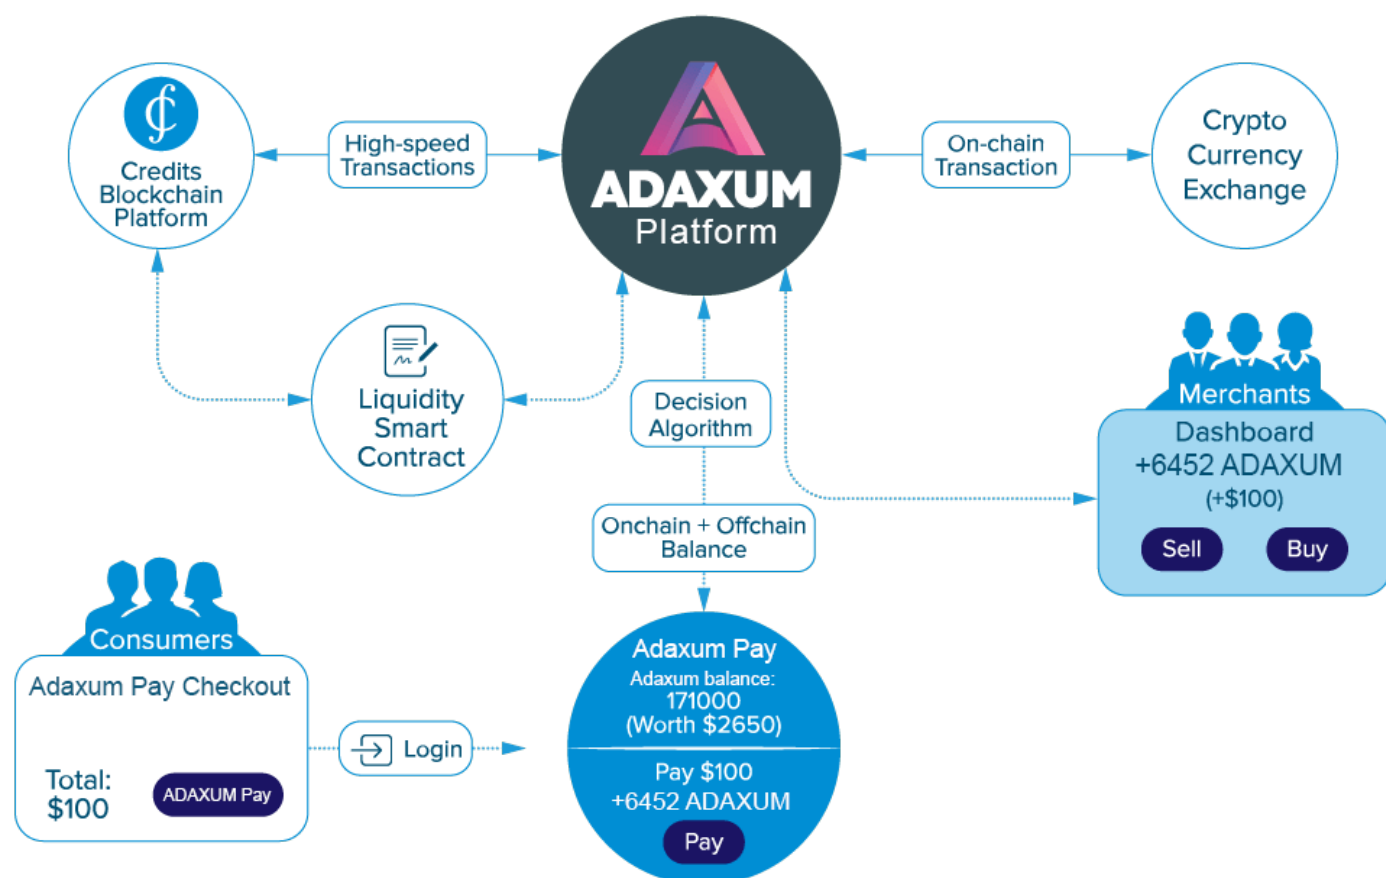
Credits Blockchain Platform

High-speed Transactions

ADAXUM Platform

On-chain Transaction

Crypto Currency Exchange

Liquidity Smart Contract

Decision Algorithm

Merchants

Dashboard
+6452 ADAXUM
(+$100)

Sell

Buy

Onchain + Offchain Balance

Consumers

Adaxum Pay Checkout

Total:
$100

ADAXUM Pay

Login

Adaxum Pay
Adaxum balance:
171000
(Worth $2650)

Pay $100
+6452 ADAXUM

Pay